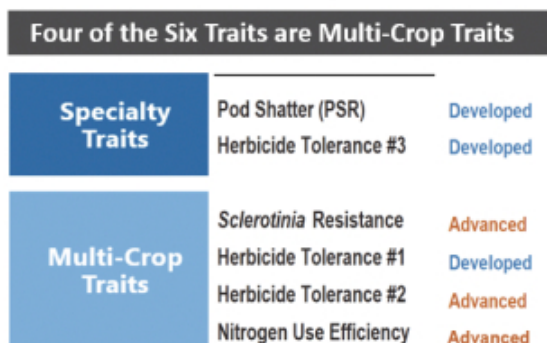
Four of the Six Traits are Multi-Crop Traits

| | | |
|---|---|---|
| Specialty Traits | Pod Shatter (PSR) | Developed |
| | Herbicide Tolerance #3 | Developed |
| Multi-Crop Traits | *Sclerotinia* Resistance | Advanced |
| | Herbicide Tolerance #1 | Developed |
| | Herbicide Tolerance #2 | Advanced |
| | Nitrogen Use Efficiency | Advanced |